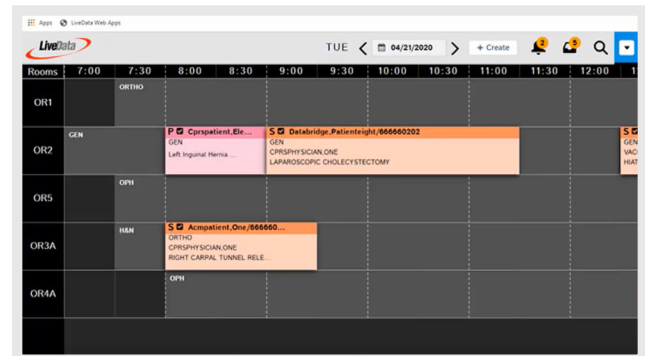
Apps LiveData Web Apps

LiveData

TUE < 04/21/2020 > + Create 2 5

| Rooms | 7:00 | 7:30 | 8:00 | 8:30 | 9:00 | 9:30 | 10:00 | 10:30 | 11:00 | 11:30 | 12:00 | 1 |
|---|---|---|---|---|---|---|---|---|---|---|---|---|
| OR1 | | ORTHO | | | | | | | | | | |
| OR2 | GEN | | P ☑ Cprspatient,Ele... GEN Left Inguinal Hernia.... | | S ☑ Databridge,Patienteight/666660202 GEN CPRSPHYSICIAN,ONE LAPAROSCOPIC CHOLECYSTECTOMY | | | | | | | S ☑ GEN VAC HIAT |
| OR5 | | OPH | | | | | | | | | | |
| OR3A | | H&N | S ☑ Acmpatient,One/666660... ORTHO CPRSPHYSICIAN,ONE RIGHT CARPAL TUNNEL RELE... | | | | | | | | | |
| OR4A | | | OPH | | | | | | | | | |